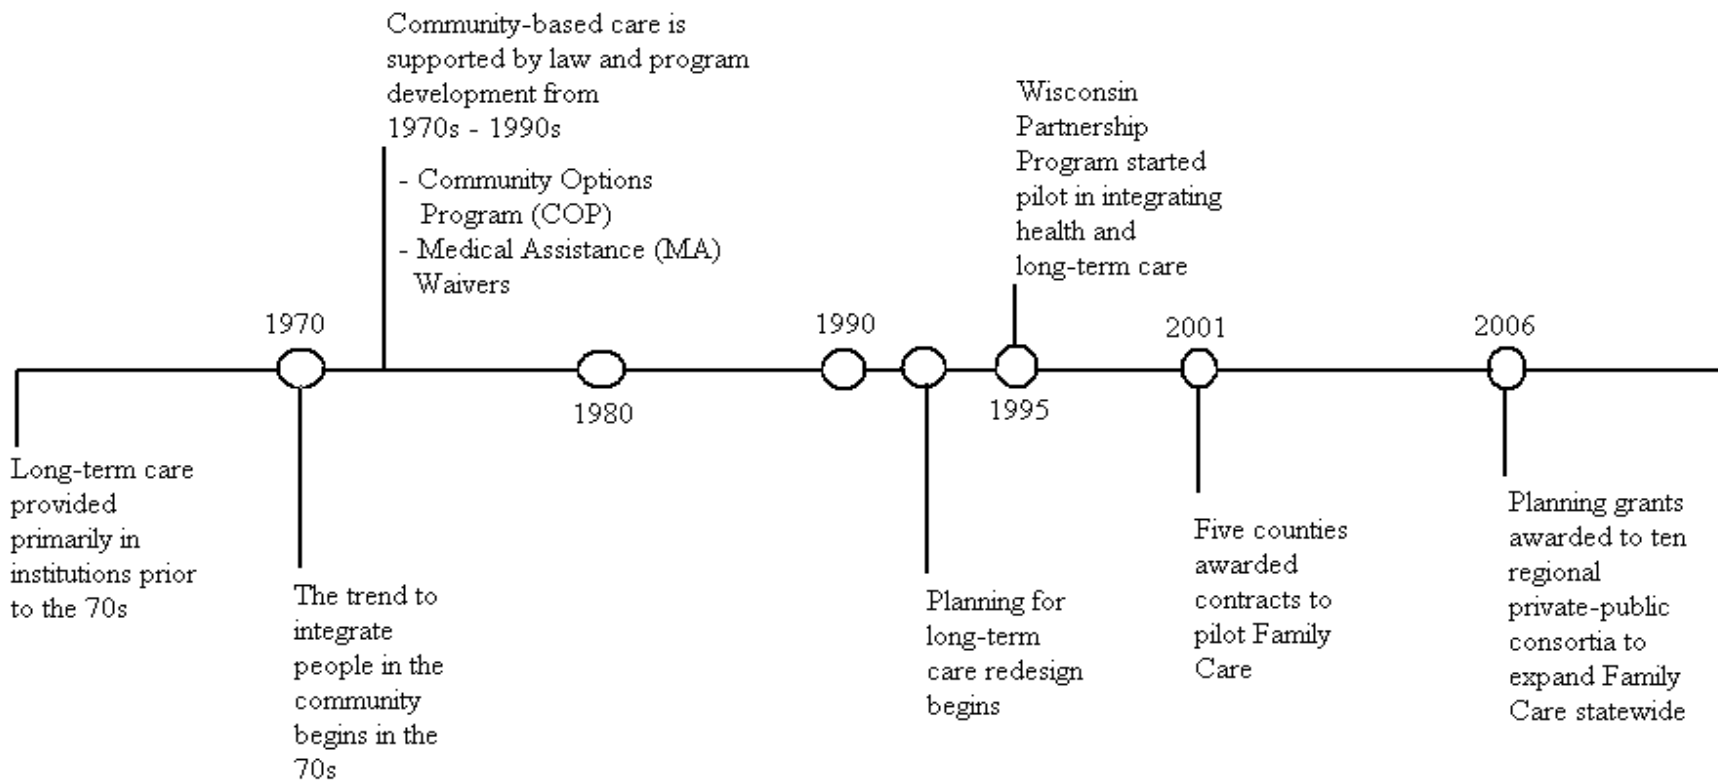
Community-based care is supported by law and program development from 1970s - 1990s

- Community Options Program (COP)
- Medical Assistance (MA) Waivers

Wisconsin Partnership Program started pilot in integrating health and long-term care

1970

1980

1990

1995

2001

2006

Long-term care provided primarily in institutions prior to the 70s

The trend to integrate people in the community begins in the 70s

Planning for long-term care redesign begins

Five counties awarded contracts to pilot Family Care

Planning grants awarded to ten regional private-public consortia to expand Family Care statewide